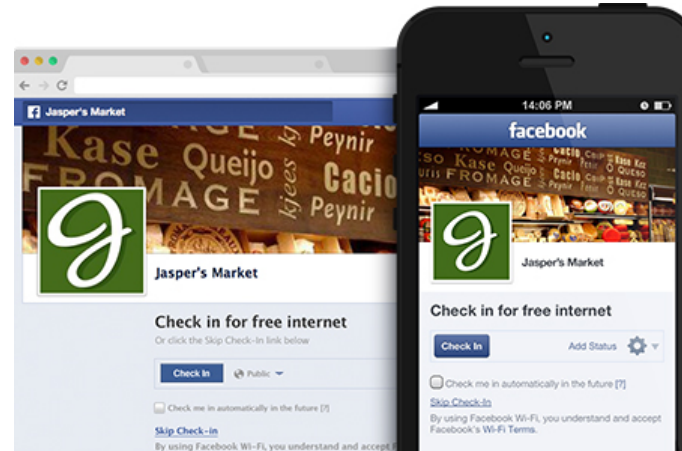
Jasper's Market

Kase Queijo Peynir FROMAGE Cacio kjees Peynir

Jasper's Market

Check in for free internet

Or click the Skip Check-In link below

Check In

Public

Check me in automatically in the future [?]

Skip Check-in

By using Facebook Wi-Fi, you understand and accept F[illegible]

14:06 PM

facebook

Kase Queijo FROMAGE Peynir Queso Kase Kjees

Jasper's Market

Check in for free internet

Check In

Add Status

Check me in automatically in the future [?]

Skip Check-In

By using Facebook Wi-Fi, you understand and accept Facebook's Wi-Fi Terms.